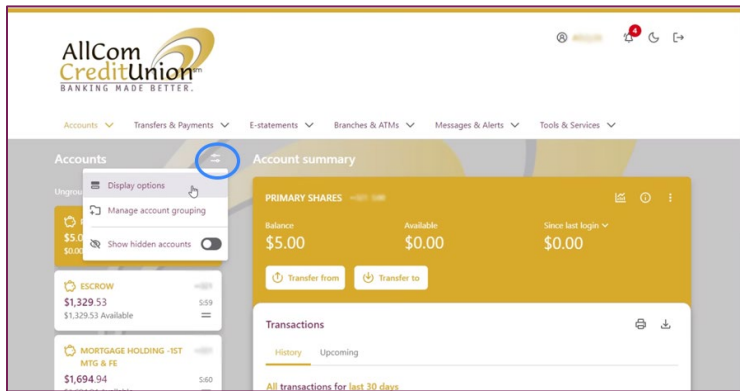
AllCom CreditUnion
BANKING MADE BETTER.

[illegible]
4

Accounts
Transfers & Payments
E-statements
Branches & ATMs
Messages & Alerts
Tools & Services

Accounts

Display options
Manage account grouping
Show hidden accounts

Ungrou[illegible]

$5.0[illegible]
$0.00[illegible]

ESCROW
$1,329.53
$1,329.53 Available
S59

MORTGAGE HOLDING -1ST MTG & FE
$1,694.94
S60

Account summary

PRIMARY SHARES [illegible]

Balance
$5.00
Available
$0.00
Since last login
$0.00

Transfer from
Transfer to

Transactions
History
Upcoming

All transactions for last 30 days